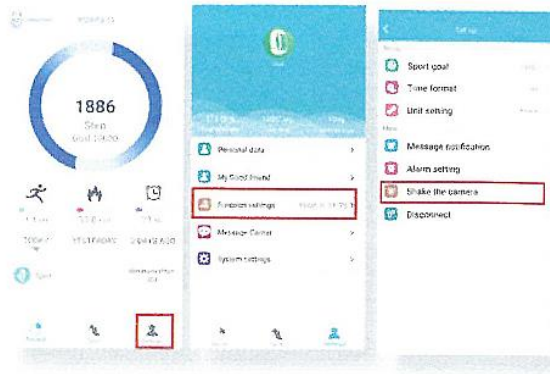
1886
Step
Goal 10000

TODAY
YESTERDAY

Sport

Personal data
My Good friend
Function settings
Message Center
System settings

Set up
Sport goal
Time format
Unit setting
Message notification
Alarm setting
Shake the camera
Disconnect